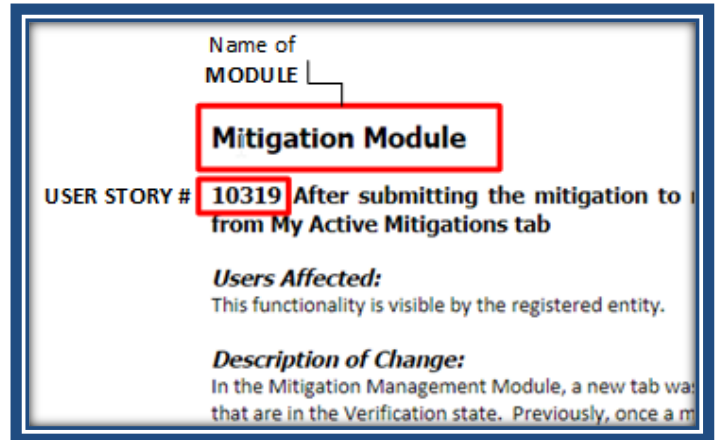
Name of
MODULE

Mitigation Module

USER STORY # 10319 After submitting the mitigation to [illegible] from My Active Mitigations tab

Users Affected:
This functionality is visible by the registered entity.

Description of Change:
In the Mitigation Management Module, a new tab wa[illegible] that are in the Verification state. Previously, once a m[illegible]